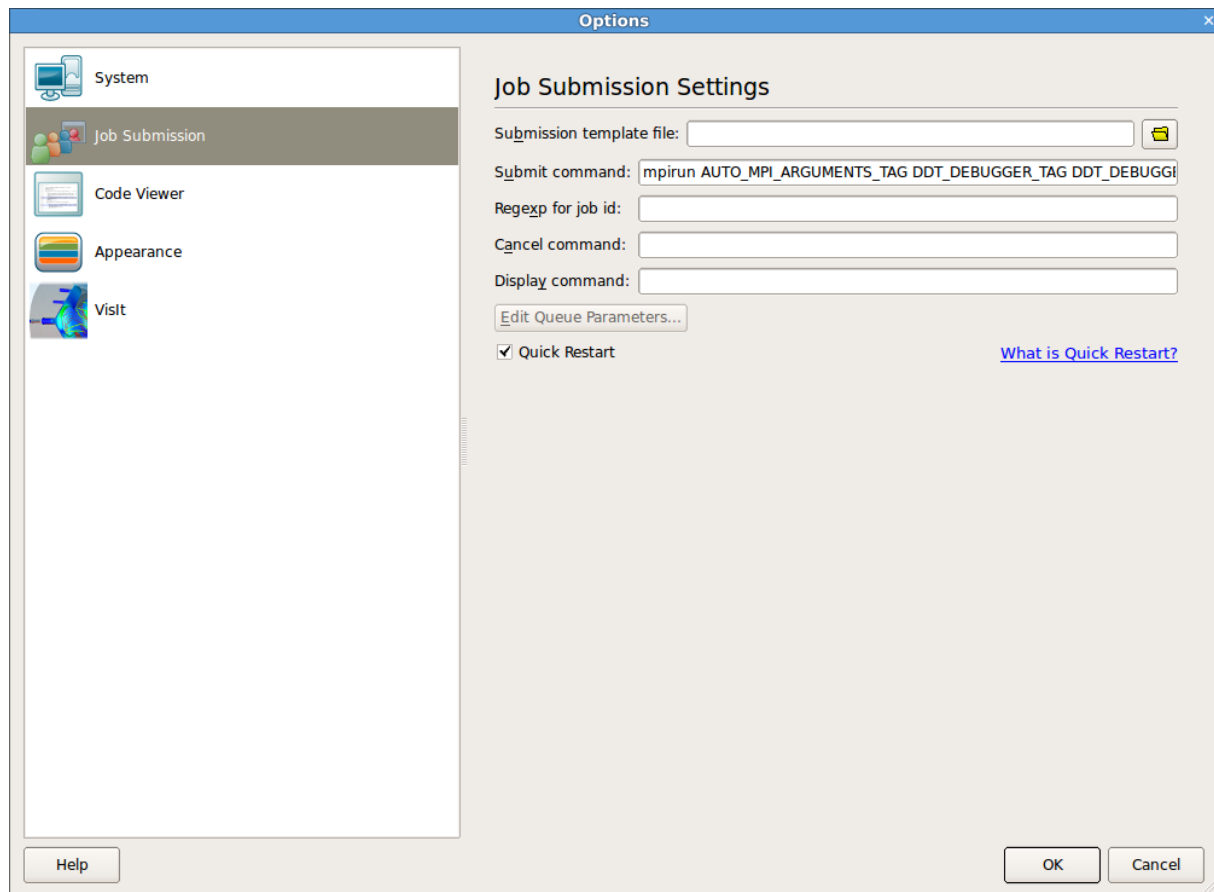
Options

System
Job Submission
Code Viewer
Appearance
VisIt

Job Submission Settings

Submission template file:
Submit command: mpirun AUTO_MPI_ARGUMENTS_TAG DDT_DEBUGGER_TAG DDT_DEBUGG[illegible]
Regexp for job id:
Cancel command:
Display command:
Edit Queue Parameters...
Quick Restart
What is Quick Restart?

Help
OK
Cancel